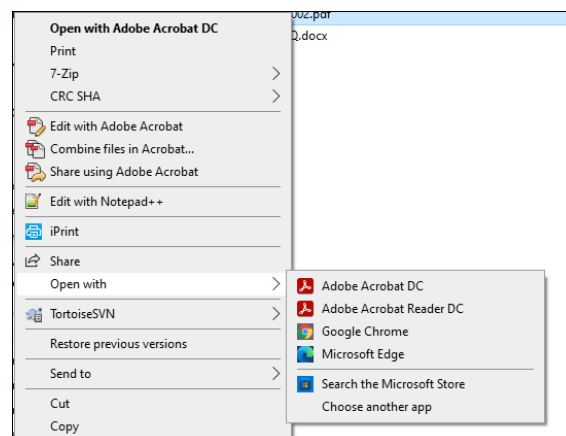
002.pdf
0.docx

Open with Adobe Acrobat DC
Print
7-Zip
CRC SHA
Edit with Adobe Acrobat
Combine files in Acrobat...
Share using Adobe Acrobat
Edit with Notepad++
iPrint
Share
Open with
TortoiseSVN
Restore previous versions
Send to
Cut
Copy

Adobe Acrobat DC
Adobe Acrobat Reader DC
Google Chrome
Microsoft Edge
Search the Microsoft Store
Choose another app